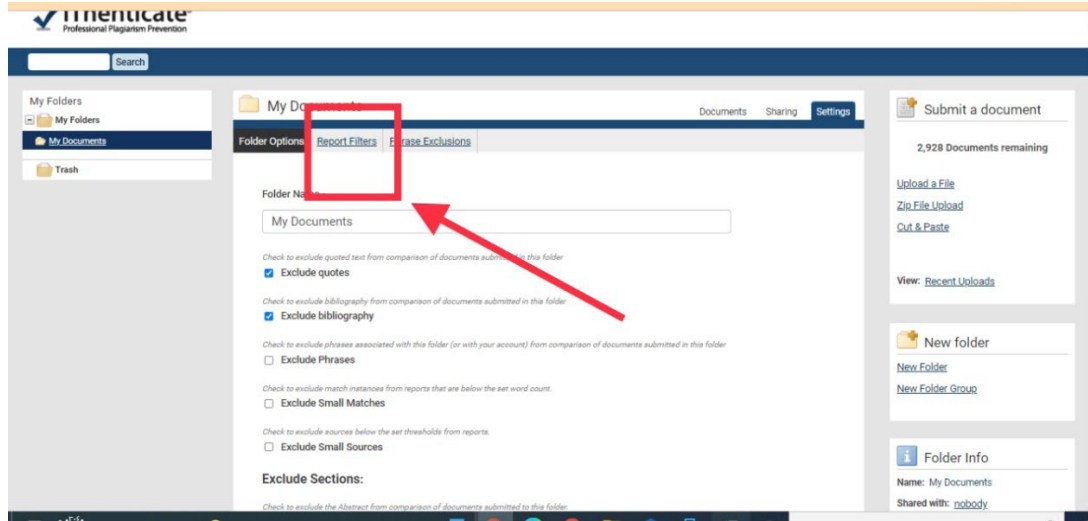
iThenticate
Professional Plagiarism Prevention

Search

My Folders
My Folders
My Documents
Trash

My Documents
Documents Sharing Settings
Folder Options Report Filters Phrase Exclusions

Folder Na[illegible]
My Documents

Check to exclude quoted text from comparison of documents submitted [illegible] this folder
Exclude quotes

Check to exclude bibliography from comparison of documents submitted in this folder
Exclude bibliography

Check to exclude phrases associated with this folder (or with your account) from comparison of documents submitted in this folder
Exclude Phrases

Check to exclude match instances from reports that are below the set word count.
Exclude Small Matches

Check to exclude sources below the set thresholds from reports.
Exclude Small Sources

Exclude Sections:

Check to exclude the Abstract from comparison of documents submitted to this folder.

Submit a document
2,928 Documents remaining
Upload a File
Zip File Upload
Cut & Paste
View: Recent Uploads

New folder
New Folder
New Folder Group

Folder Info
Name: My Documents
Shared with: nobody